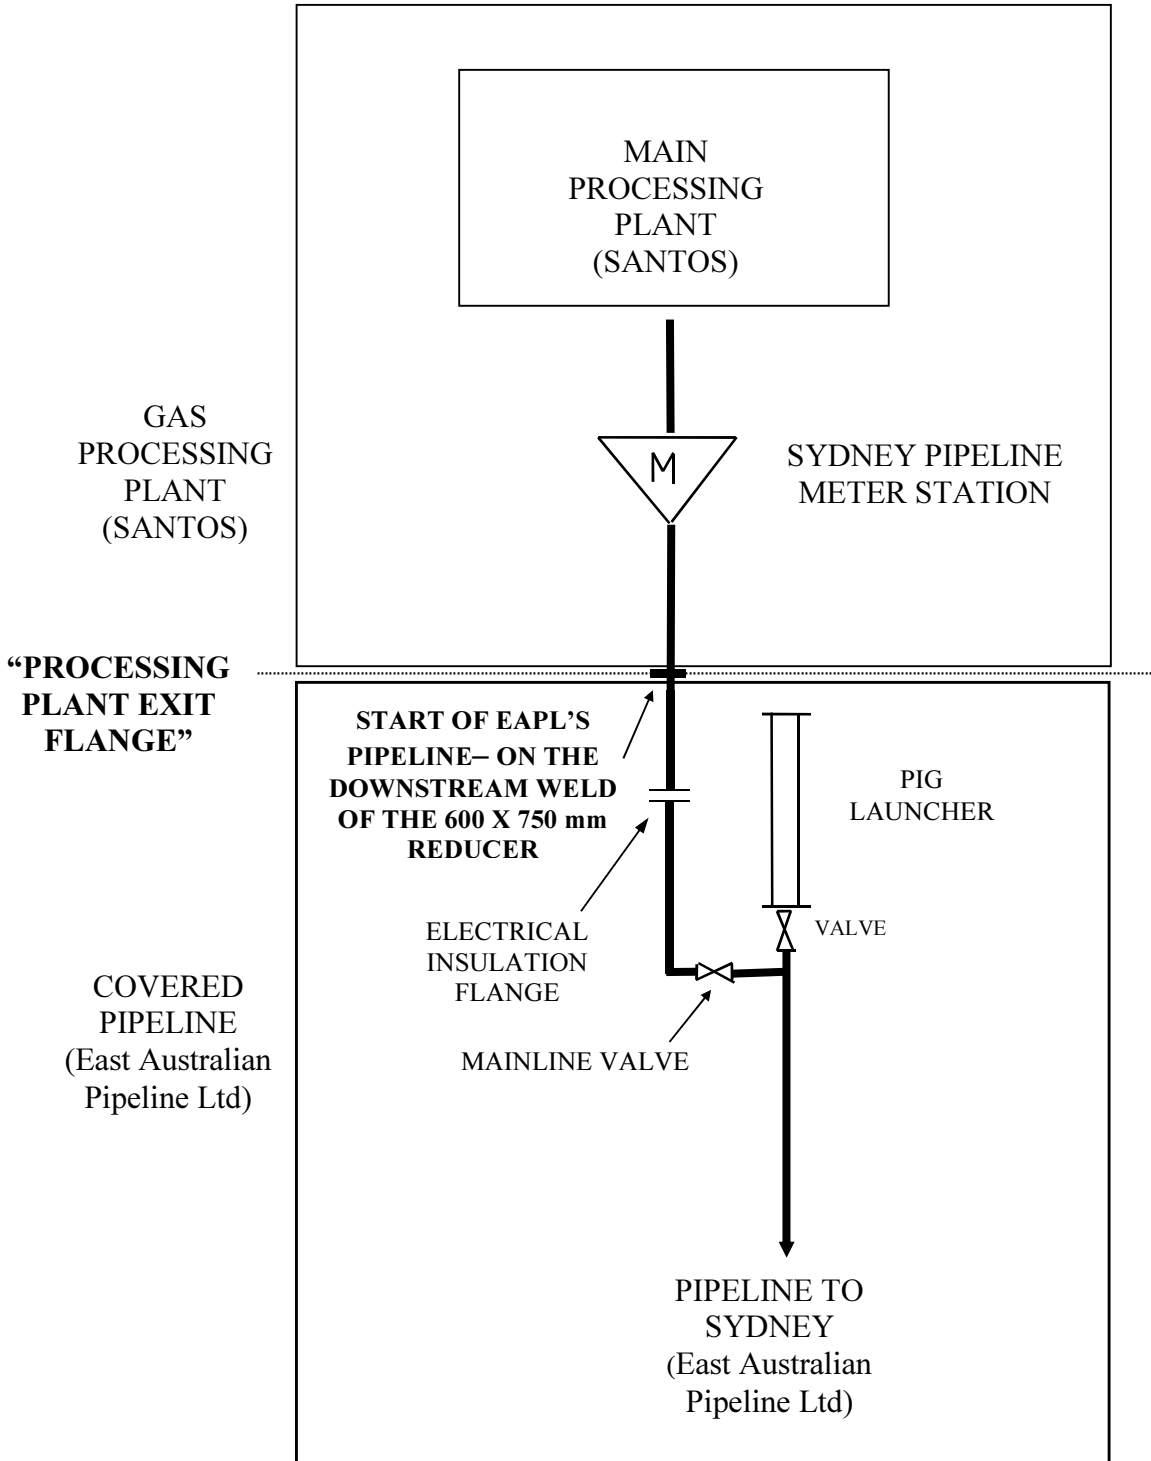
MAIN PROCESSING PLANT (SANTOS)

GAS PROCESSING PLANT (SANTOS)

M

SYDNEY PIPELINE METER STATION

"PROCESSING PLANT EXIT FLANGE"

START OF EAPL'S PIPELINE– ON THE DOWNSTREAM WELD OF THE 600 X 750 mm REDUCER

PIG LAUNCHER

ELECTRICAL INSULATION FLANGE

VALVE

COVERED PIPELINE (East Australian Pipeline Ltd)

MAINLINE VALVE

PIPELINE TO SYDNEY (East Australian Pipeline Ltd)